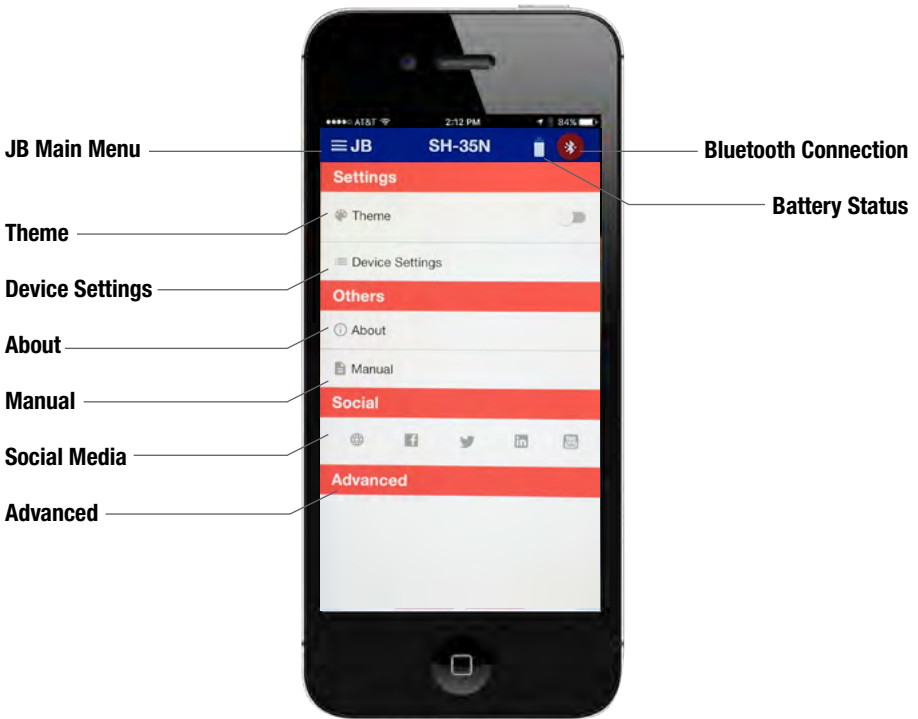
JB Main Menu

Theme

Device Settings

About

Manual

Social Media

Advanced

Bluetooth Connection

Battery Status

●●●●○ AT&T 2:12 PM 84%

≡ JB SH-35N

Settings

Theme

Device Settings

Others

About

Manual

Social

Advanced